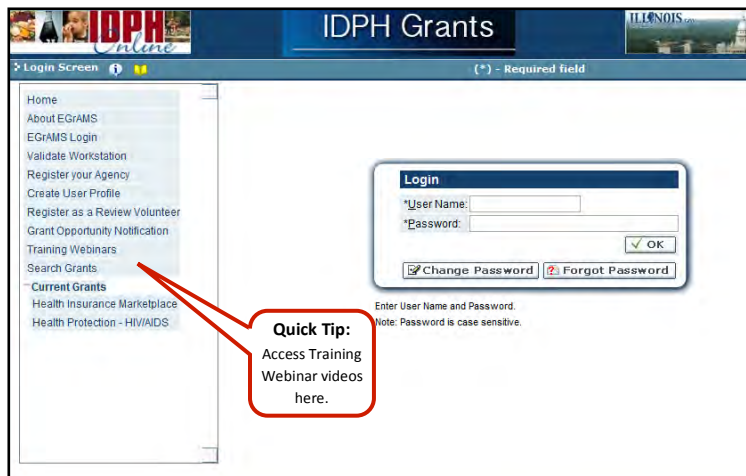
IDPH Online

IDPH Grants

ILLINOIS.GOV

Login Screen

(*) - Required field

Home
About EGrAMS
EGrAMS Login
Validate Workstation
Register your Agency
Create User Profile
Register as a Review Volunteer
Grant Opportunity Notification
Training Webinars
Search Grants
Current Grants
Health Insurance Marketplace
Health Protection - HIV/AIDS

Login
*User Name:
*Password:
OK
Change Password
Forgot Password

Enter User Name and Password.
Note: Password is case sensitive.

Quick Tip:
Access Training Webinar videos here.